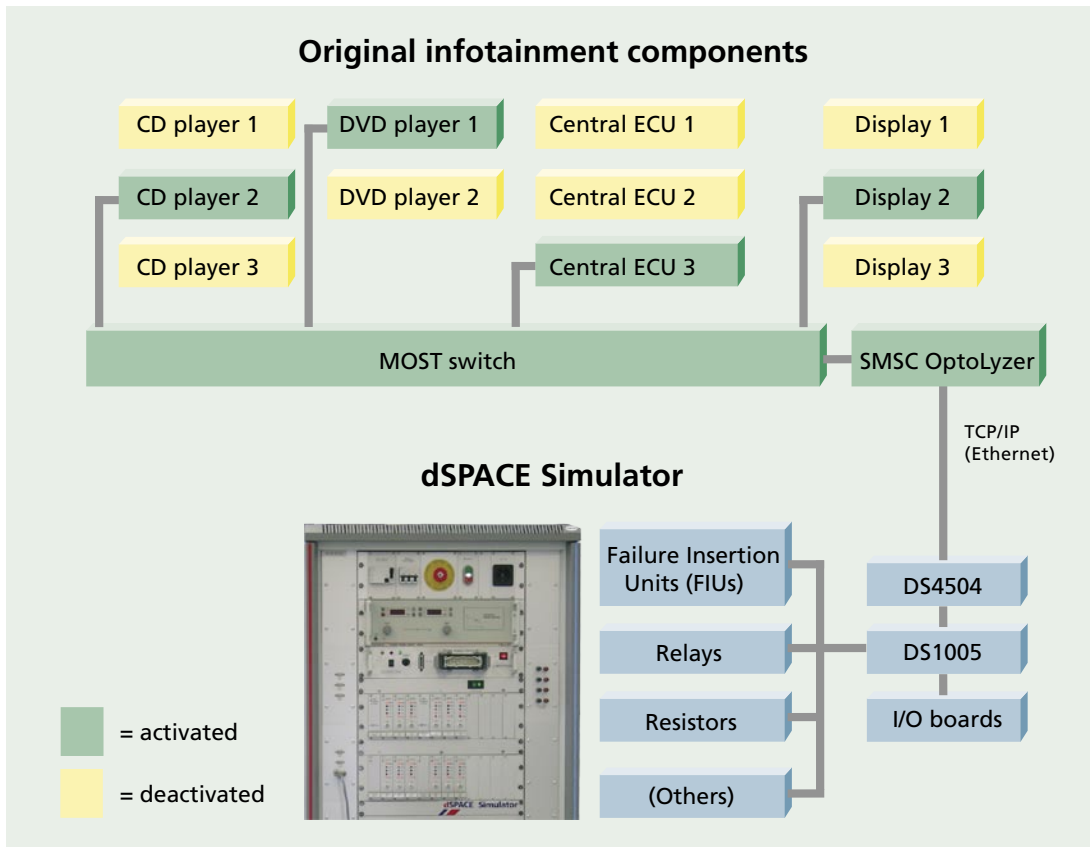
Original infotainment components

CD player 1

CD player 2

CD player 3

DVD player 1

DVD player 2

Central ECU 1

Central ECU 2

Central ECU 3

Display 1

Display 2

Display 3

MOST switch

SMSC OptoLyzer

TCP/IP (Ethernet)

dSPACE Simulator

Failure Insertion Units (FIUs)

Relays

Resistors

(Others)

DS4504

DS1005

I/O boards

= activated

= deactivated

dSPACE Simulator